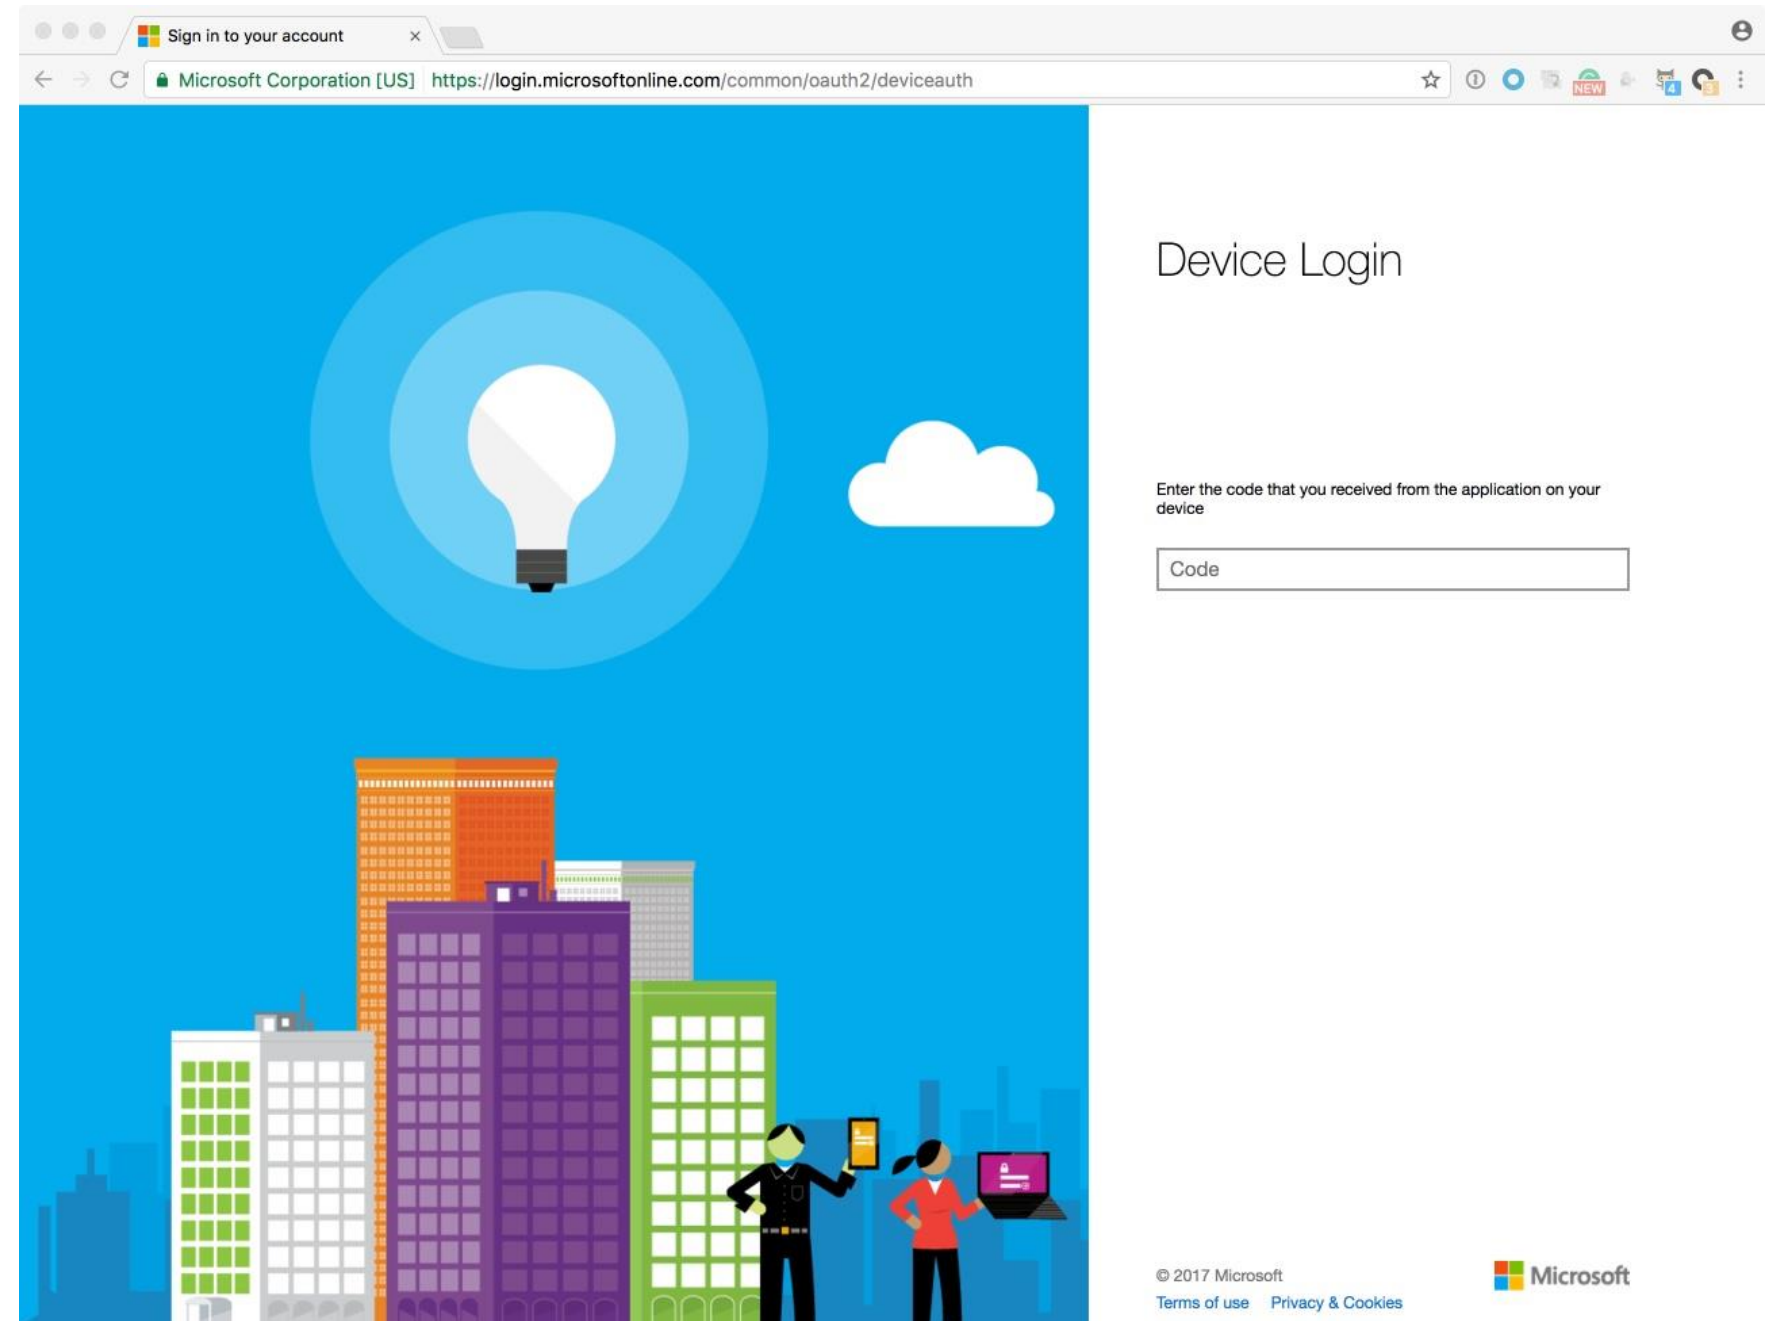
Sign in to your account ×

Microsoft Corporation [US] https://login.microsoftonline.com/common/oauth2/deviceauth

NEW

Device Login

Enter the code that you received from the application on your device

Code

© 2017 Microsoft
Terms of use Privacy & Cookies

Microsoft